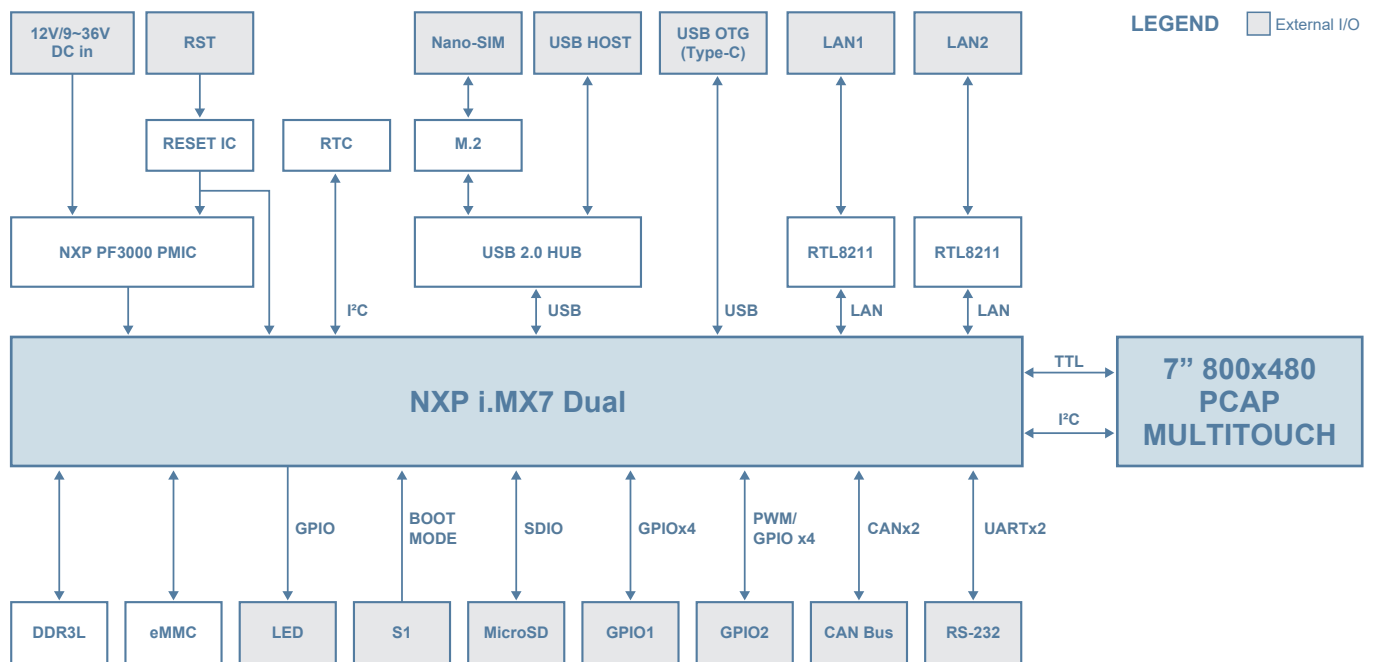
LEGEND External I/O

12V/9~36V DC in

RST

Nano-SIM

USB HOST

USB OTG (Type-C)

LAN1

LAN2

RESET IC

RTC

M.2

NXP PF3000 PMIC

USB 2.0 HUB

RTL8211

RTL8211

I²C

USB

USB

LAN

LAN

NXP i.MX7 Dual

TTL

I²C

7” 800x480 PCAP MULTITOUCH

GPIO

BOOT MODE

SDIO

GPIOx4

PWM/ GPIO x4

CANx2

UARTx2

DDR3L

eMMC

LED

S1

MicroSD

GPIO1

GPIO2

CAN Bus

RS-232